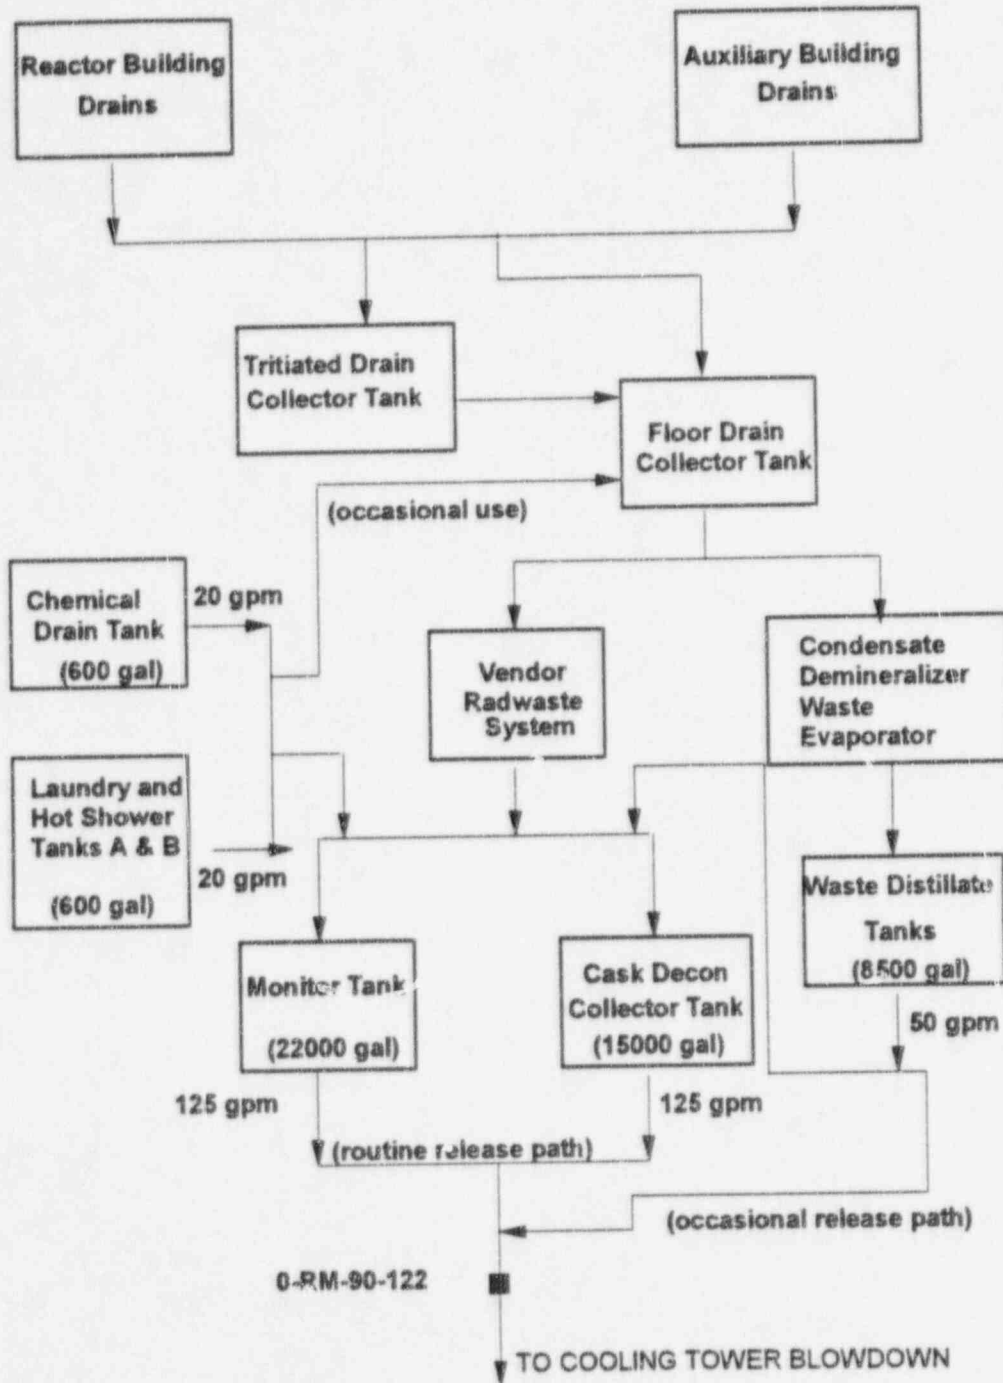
Reactor Building Drains

Auxiliary Building Drains

Tritiated Drain Collector Tank

Floor Drain Collector Tank

(occasional use)

Chemical Drain Tank (600 gal)

20 gpm

Vendor Radwaste System

Condensate Demineralizer Waste Evaporator

Laundry and Hot Shower Tanks A & B (600 gal)

20 gpm

Waste Distillate Tanks (8500 gal)

50 gpm

Monitor Tank (22000 gal)

Cask Decon Collector Tank (15000 gal)

125 gpm

125 gpm

(routine release path)

(occasional release path)

0-RM-90-122

TO COOLING TOWER BLOWDOWN